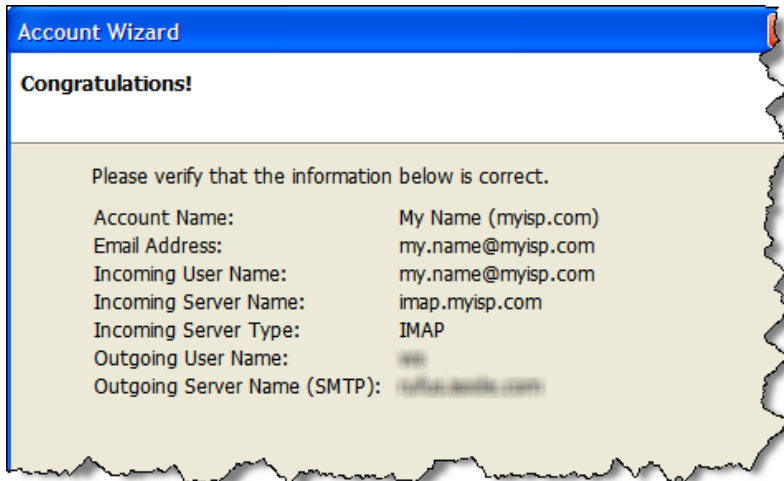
Account Wizard

Congratulations!

Please verify that the information below is correct.

| | |
|---|---|
| Account Name: | My Name (myisp.com) |
| Email Address: | my.name@myisp.com |
| Incoming User Name: | my.name@myisp.com |
| Incoming Server Name: | imap.myisp.com |
| Incoming Server Type: | IMAP |
| Outgoing User Name: | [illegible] |
| Outgoing Server Name (SMTP): | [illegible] |